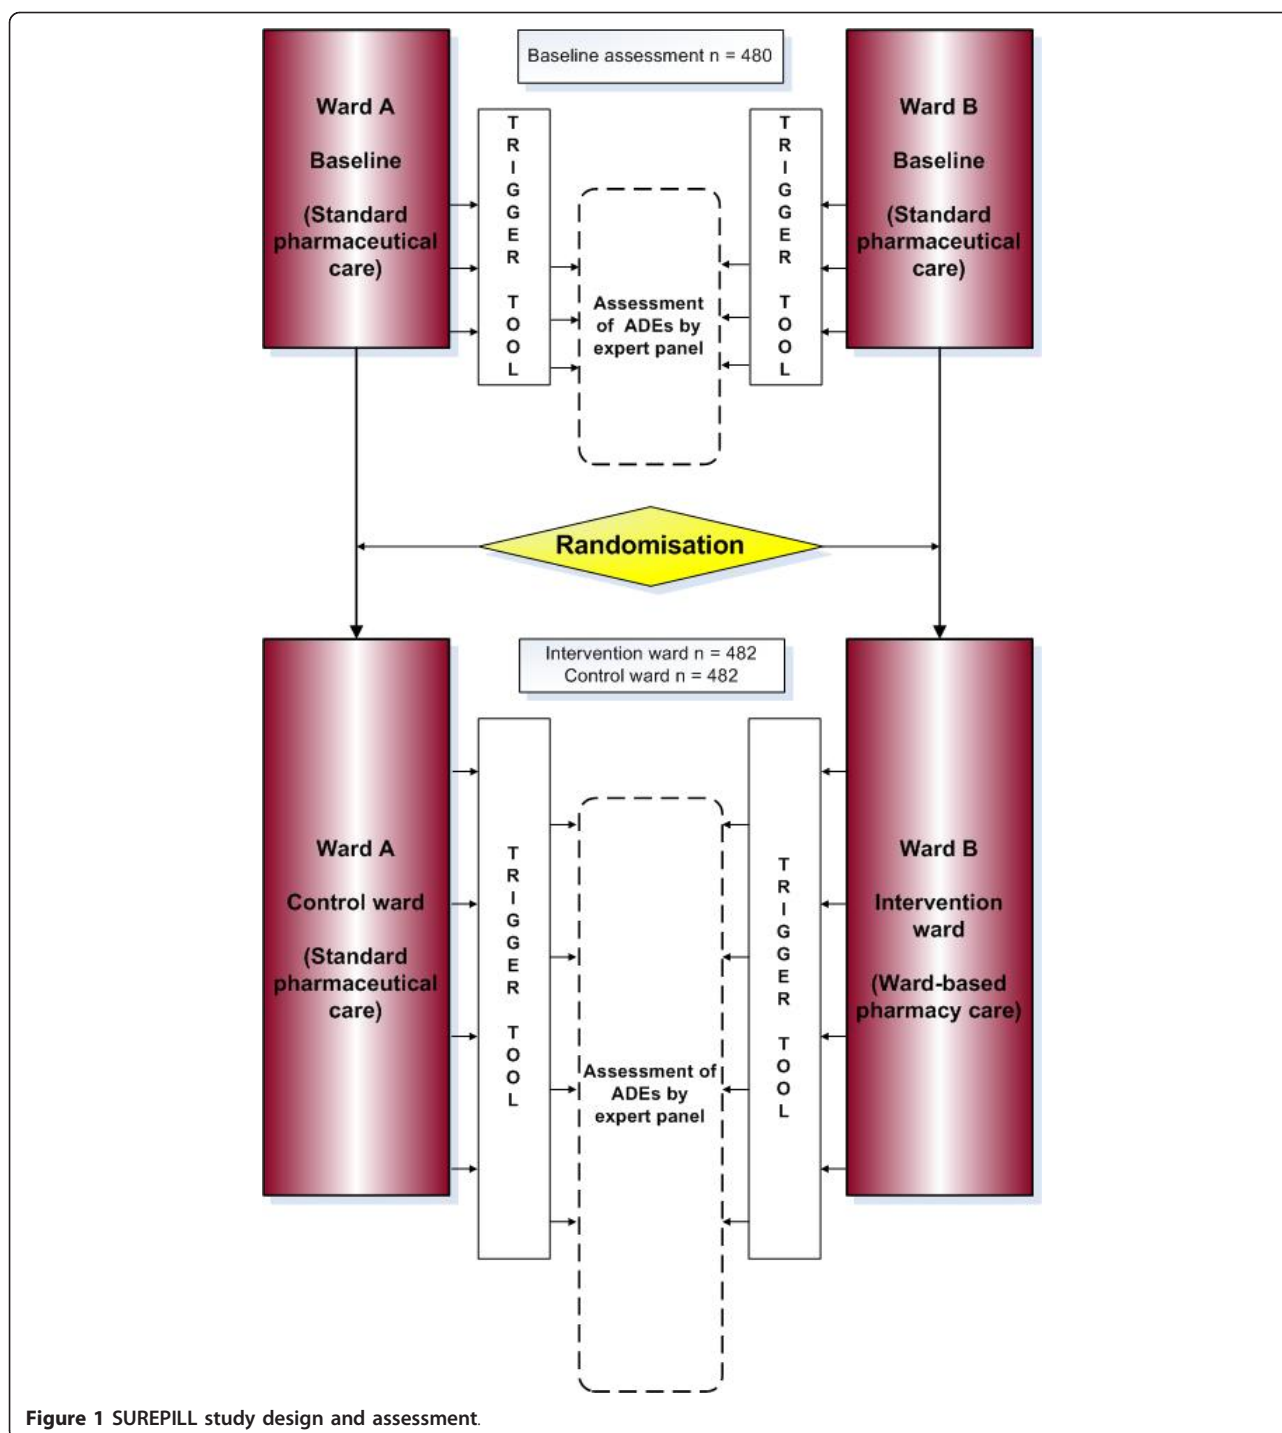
Baseline assessment n = 480

Ward A

Baseline

(Standard pharmaceutical care)

TRIGGER TOOL

Assessment of ADEs by expert panel

TRIGGER TOOL

Ward B

Baseline

(Standard pharmaceutical care)

Randomisation

Intervention ward n = 482
Control ward n = 482

Ward A

Control ward

(Standard pharmaceutical care)

TRIGGER TOOL

Assessment of ADEs by expert panel

TRIGGER TOOL

Ward B

Intervention ward

(Ward-based pharmacy care)

Figure 1 SUREPILL study design and assessment.